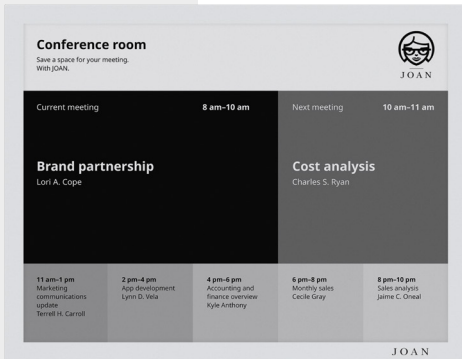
Conference room
Save a space for your meeting.
With JOAN.

JOAN

Current meeting
8 am–10 am

Brand partnership
Lori A. Cope

Next meeting
10 am–11 am

Cost analysis
Charles S. Ryan

11 am–1 pm
Marketing communications update
Terrell H. Carroll

2 pm–4 pm
App development
Lynn D. Vela

4 pm–6 pm
Accounting and finance overview
Kyle Anthony

6 pm–8 pm
Monthly sales
Cecile Gray

8 pm–10 pm
Sales analysis
Jaime C. Oneal

JOAN